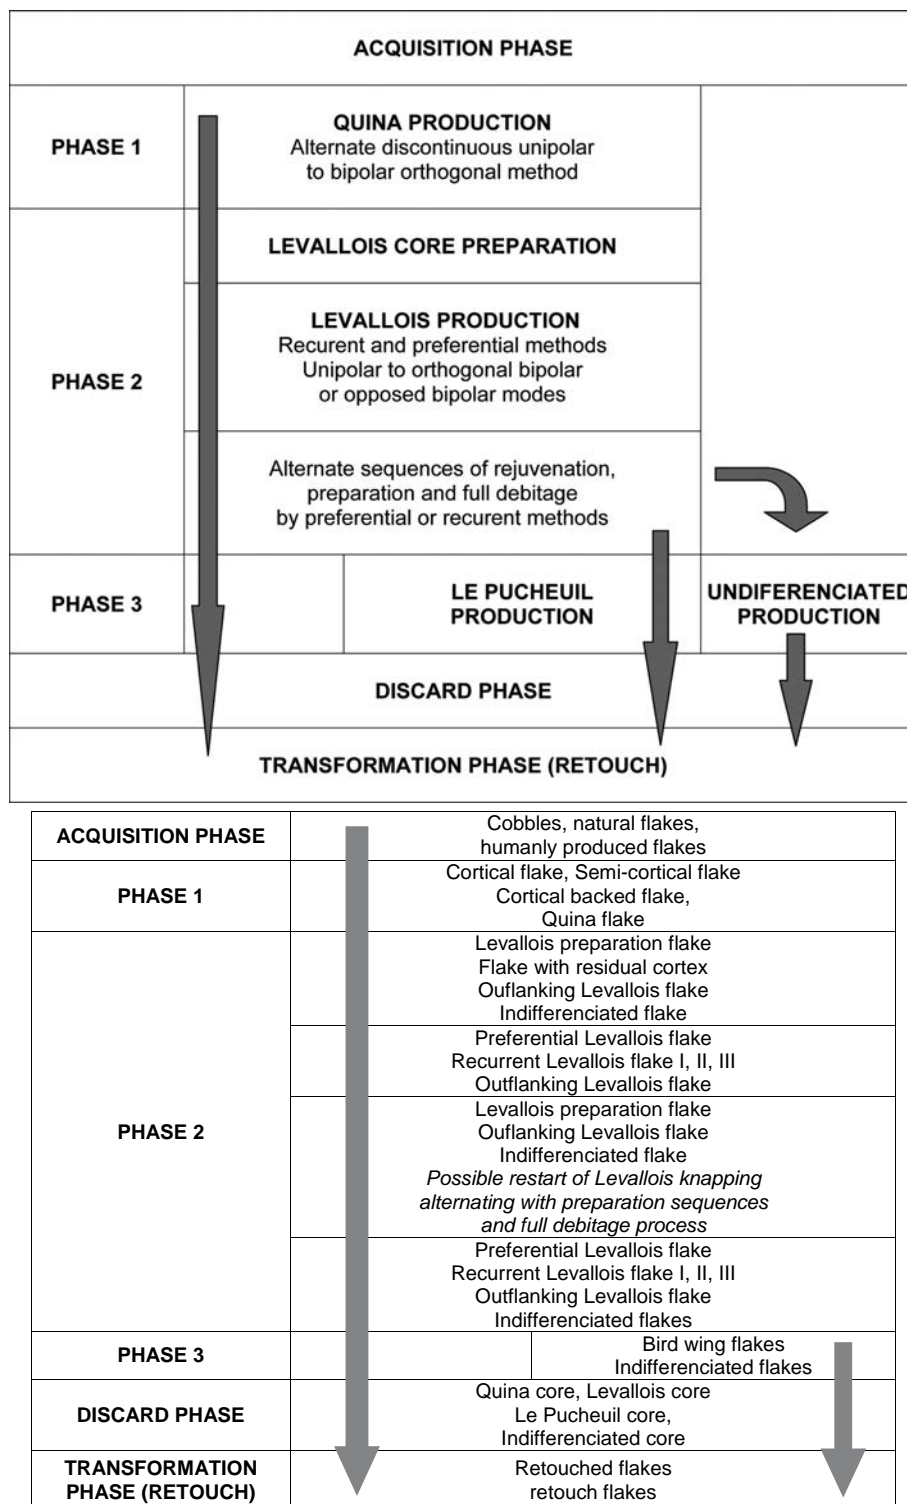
ACQUISITION PHASE

PHASE 1

QUINA PRODUCTION
Alternate discontinuous unipolar to bipolar orthogonal method

PHASE 2

LEVALLOIS CORE PREPARATION

LEVALLOIS PRODUCTION
Recurent and preferential methods
Unipolar to orthogonal bipolar or opposed bipolar modes

Alternate sequences of rejuvenation, preparation and full debitage by preferential or recurent methods

PHASE 3

LE PUCHEUIL PRODUCTION

UNDIFERENCIATED PRODUCTION

DISCARD PHASE

TRANSFORMATION PHASE (RETOUCH)

| ACQUISITION PHASE | Cobbles, natural flakes, humanly produced flakes | |
|---|---|---|
| PHASE 1 | Cortical flake, Semi-cortical flake Cortical backed flake, Quina flake | |
| PHASE 2 | Levallois preparation flake Flake with residual cortex Ouflanking Levallois flake Indifferenciated flake | |
| | Preferential Levallois flake Recurrent Levallois flake I, II, III Outflanking Levallois flake | |
| | Levallois preparation flake Ouflanking Levallois flake Indifferenciated flake *Possible restart of Levallois knapping alternating with preparation sequences and full debitage process* | |
| | Preferential Levallois flake Recurrent Levallois flake I, II, III Outflanking Levallois flake Indifferenciated flakes | |
| PHASE 3 | | Bird wing flakes Indifferenciated flakes |
| DISCARD PHASE | Quina core, Levallois core Le Pucheuil core, Indifferenciated core | |
| TRANSFORMATION PHASE (RETOUCH) | Retouched flakes retouch flakes | |